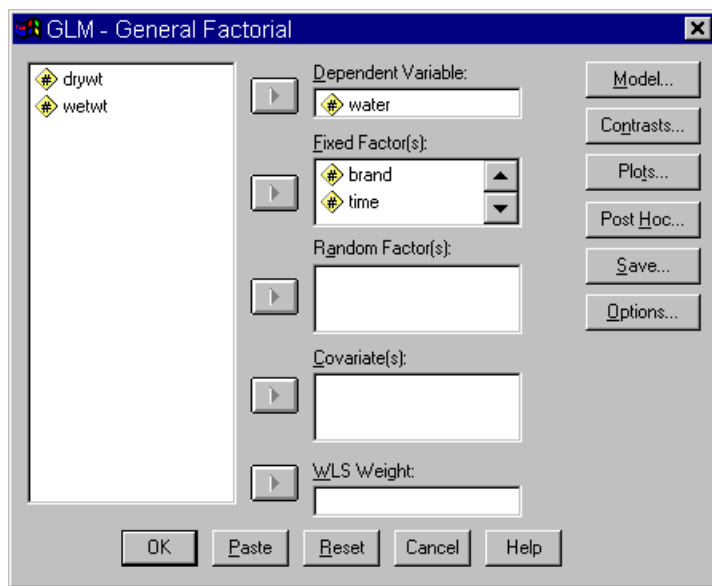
GLM - General Factorial

drywt
wetwt

Dependent Variable:
water

Fixed Factor(s):
brand
time

Random Factor(s):

Covariate(s):

WLS Weight:

Model...
Contrasts...
Plots...
Post Hoc...
Save...
Options...

OK
Paste
Reset
Cancel
Help